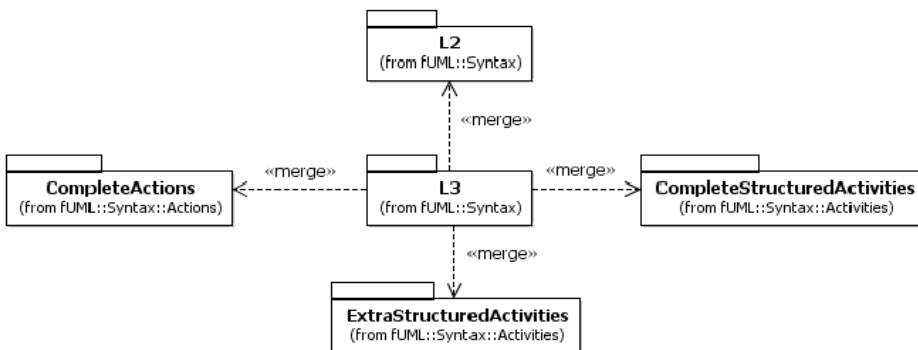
L2
(from fUML::Syntax)

«merge»

CompleteActions
(from fUML::Syntax::Actions)

«merge»

L3
(from fUML::Syntax)

«merge»

CompleteStructuredActivities
(from fUML::Syntax::Activities)

«merge»

ExtraStructuredActivities
(from fUML::Syntax::Activities)